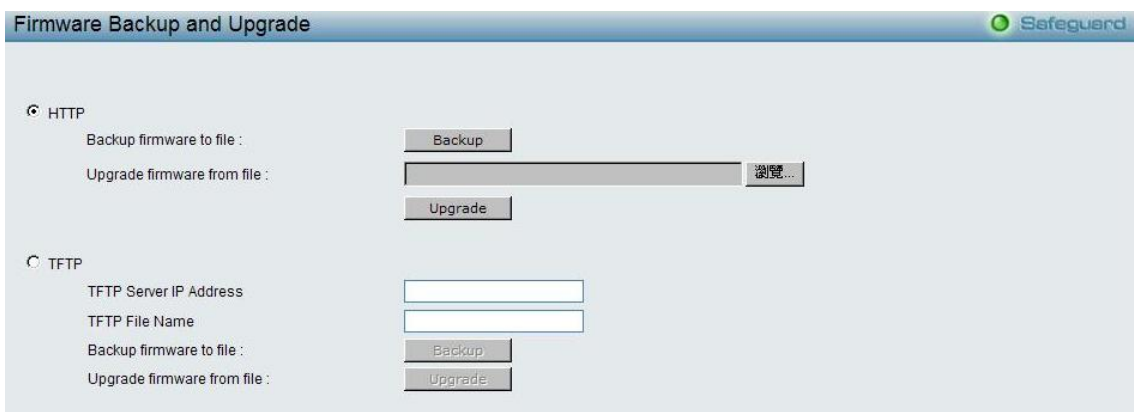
Firmware Backup and Upgrade

Safeguard

HTTP

Backup firmware to file :

Backup

Upgrade firmware from file :

瀏覽...

Upgrade

TFTP

TFTP Server IP Address

TFTP File Name

Backup firmware to file :

Backup

Upgrade firmware from file :

Upgrade